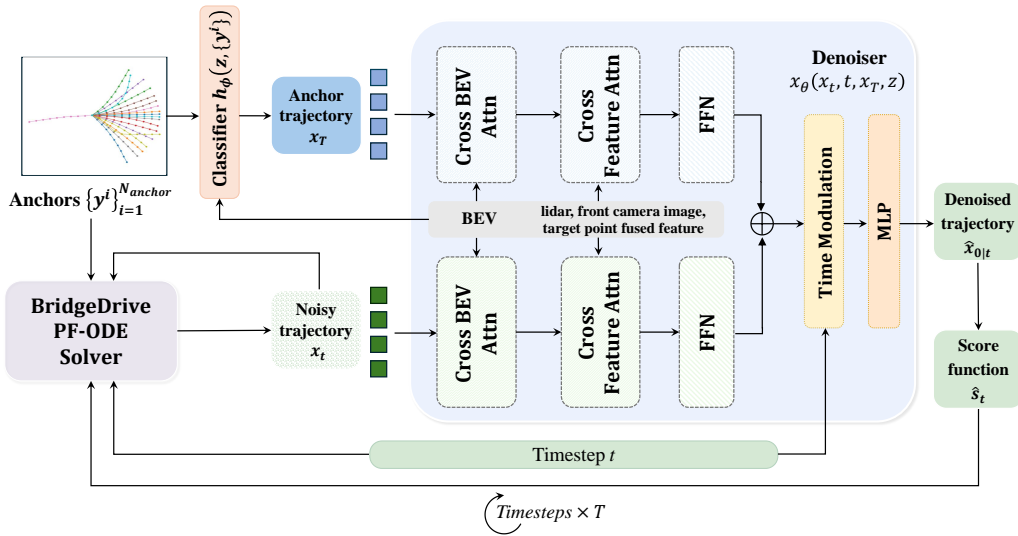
Anchors $\{y^i\}_{i=1}^{N_{anchor}}$

Classifier $h_\phi(z, \{y^i\})$

Anchor trajectory $x_T$

Denoiser $x_\theta(x_t, t, x_T, z)$

Cross BEV Attn

Cross Feature Attn

FFN

BEV

lidar, front camera image, target point fused feature

Cross BEV Attn

Cross Feature Attn

FFN

Time Modulation

MLP

Denoised trajectory $\hat{x}_{0|t}$

Score function $\hat{s}_t$

BridgeDrive PF-ODE Solver

Noisy trajectory $x_t$

Timestep $t$

Timesteps $\times T$